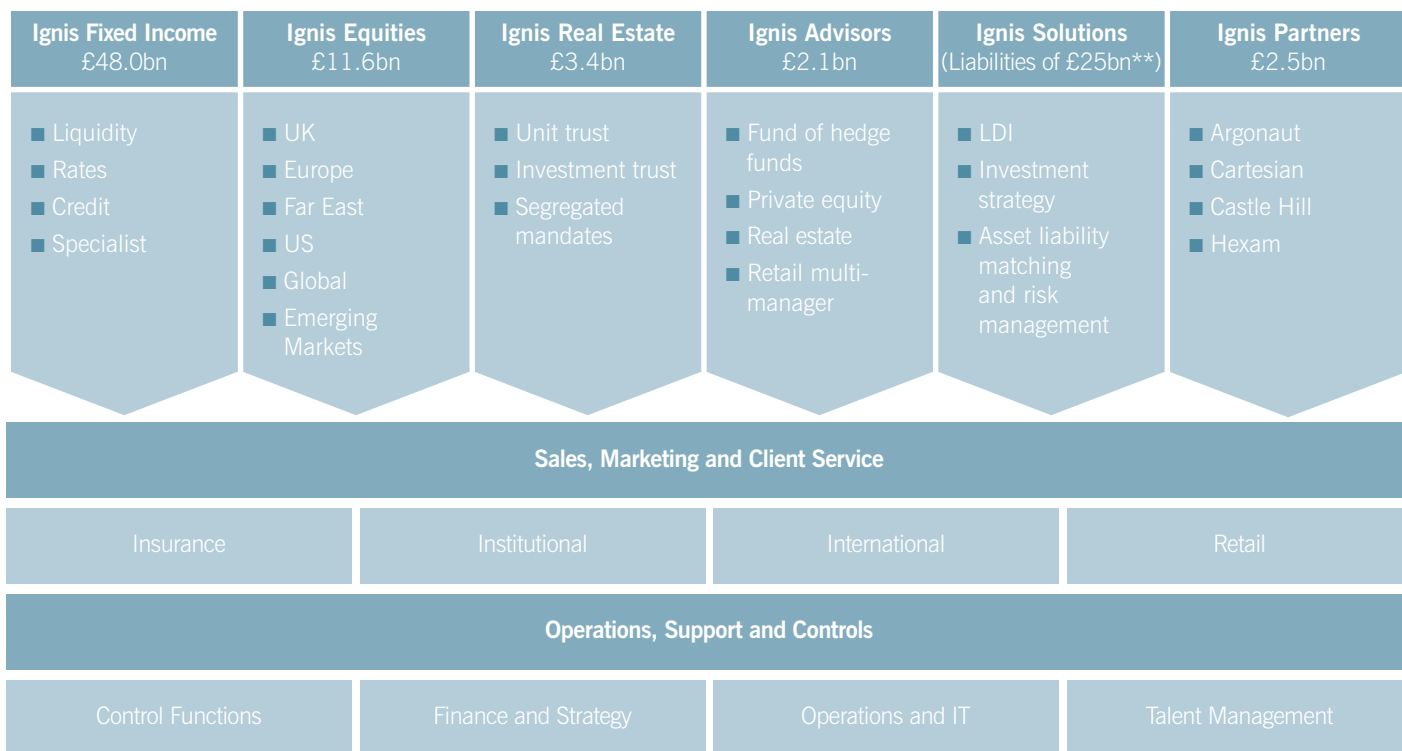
Ignis Fixed Income
£48.0bn

■ Liquidity
■ Rates
■ Credit
■ Specialist

Ignis Equities
£11.6bn

■ UK
■ Europe
■ Far East
■ US
■ Global
■ Emerging Markets

Ignis Real Estate
£3.4bn

■ Unit trust
■ Investment trust
■ Segregated mandates

Ignis Advisors
£2.1bn

■ Fund of hedge funds
■ Private equity
■ Real estate
■ Retail multi-manager

Ignis Solutions
(Liabilities of £25bn**)

■ LDI
■ Investment strategy
■ Asset liability matching and risk management

Ignis Partners
£2.5bn

■ Argonaut
■ Cartesian
■ Castle Hill
■ Hexam

Sales, Marketing and Client Service

| Insurance | Institutional | International | Retail |
|---|---|---|---|

Operations, Support and Controls

| Control Functions | Finance and Strategy | Operations and IT | Talent Management |
|---|---|---|---|